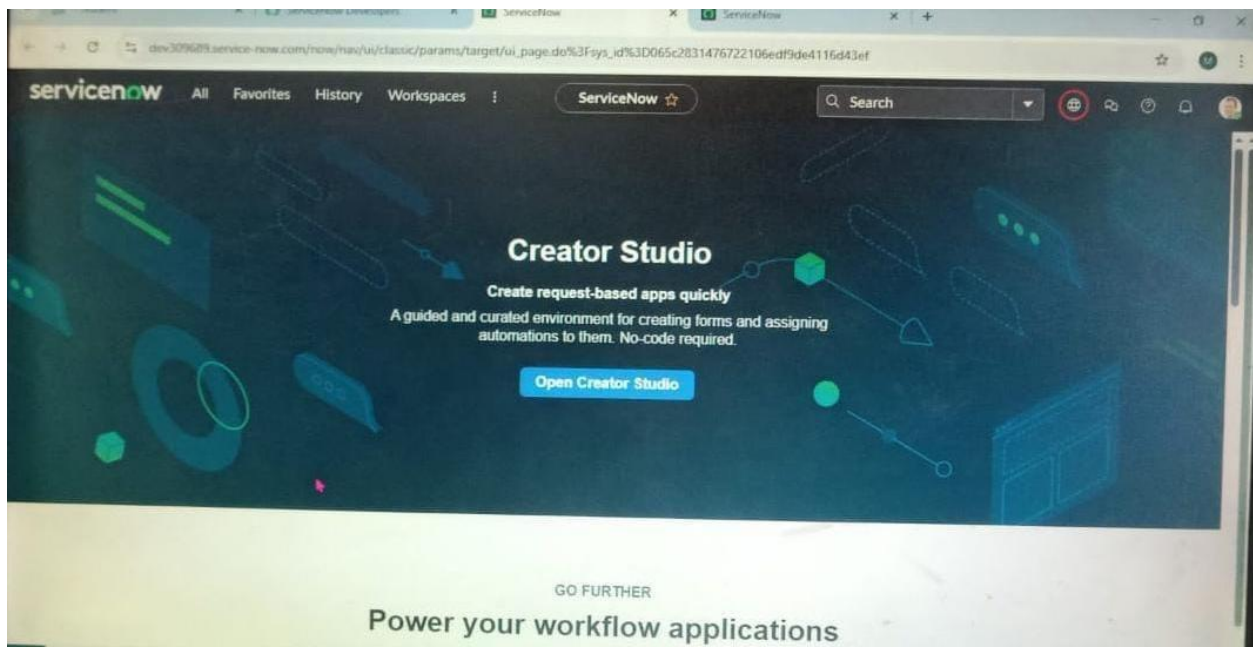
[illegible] | ServiceNow Developers | ServiceNow | ServiceNow

dev309689.service-now.com/now/nav/ui/classic/params/target/ui_page.do%3Fsys_id%3D065c2831476722106edf9de4116d43ef

servicenow All Favorites History Workspaces ⋮ ServiceNow ☆ Search

Creator Studio

Create request-based apps quickly

A guided and curated environment for creating forms and assigning automations to them. No-code required.

Open Creator Studio

GO FURTHER

Power your workflow applications